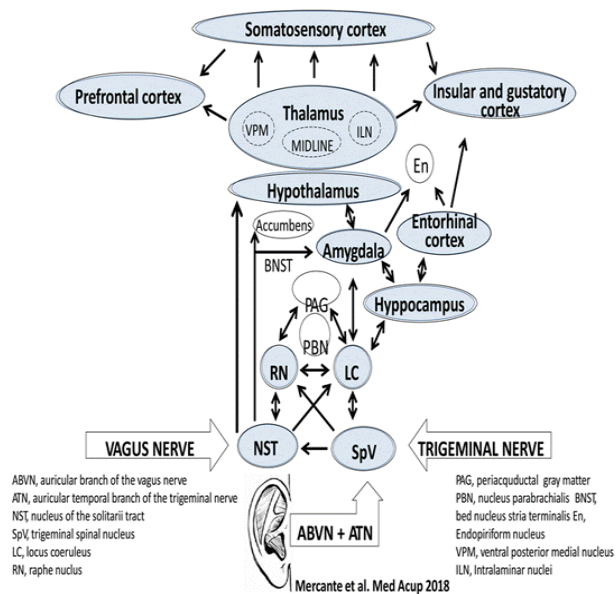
Somatosensory cortex

Prefrontal cortex

Thalamus

VPM

ILN

MIDLINE

Insular and gustatory cortex

En

Hypothalamus

Accumbens

Amygdala

Entorhinal cortex

BNST

PAG

Hyppocampus

PBN

RN

LC

VAGUS NERVE

NST

SpV

TRIGEMINAL NERVE

ABVN, auricular branch of the vagus nerve
ATN, auricular temporal branch of the trigeminal nerve
NST, nucleus of the solitarii tract
SpV, trigeminal spinal nucleus
LC, locus coeruleus
RN, raphe nuclus

ABVN + ATN

PAG, periacquductal gray matter
PBN, nucleus parabrachialis BNST, bed nucleus stria terminalis En, Endopiriform nucleus
VPM, ventral posterior medial nucleus
ILN, Intralaminar nuclei

Mercante et al. Med Acup 2018